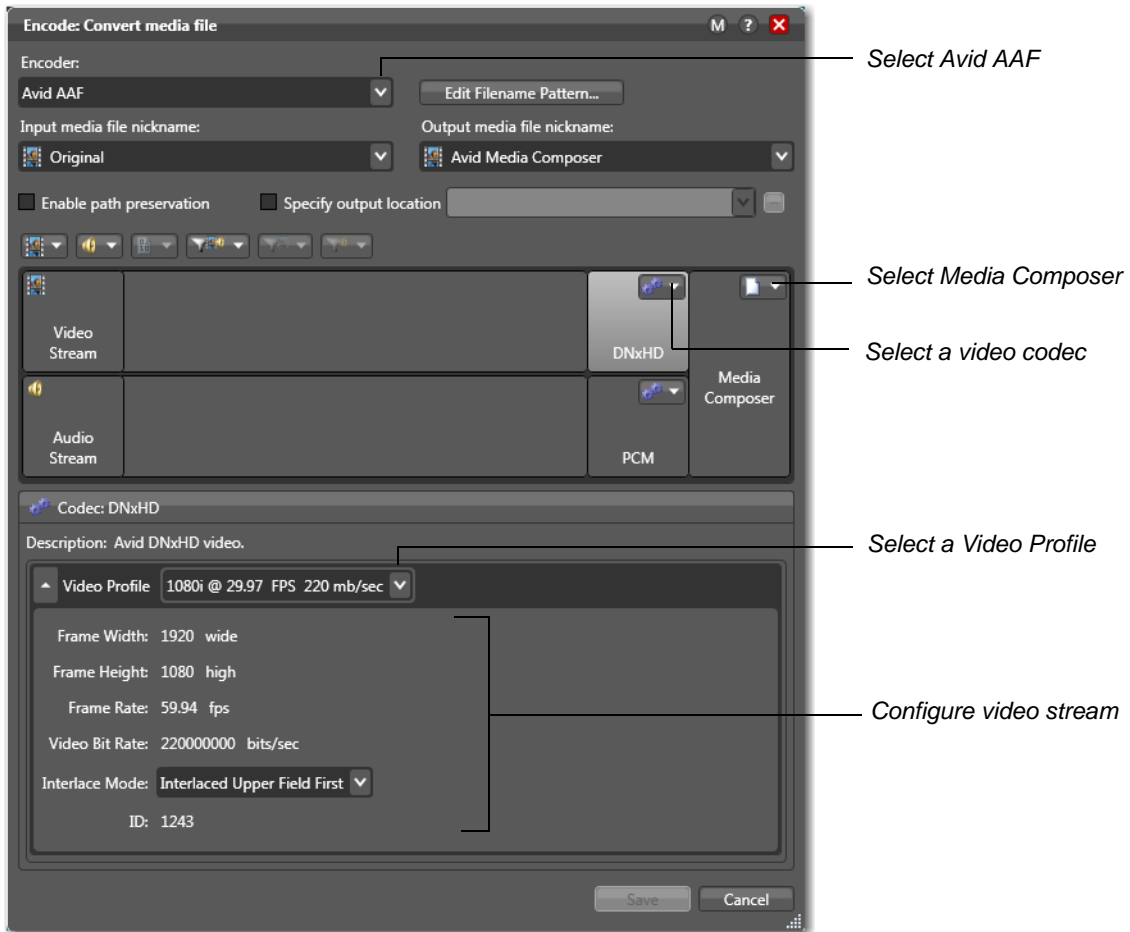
Encode: Convert media file

M ? X

Encoder:

Avid AAF

Edit Filename Pattern...

Input media file nickname:

Original

Output media file nickname:

Avid Media Composer

Enable path preservation

Specify output location

Video Stream

DNxHD

Media Composer

Audio Stream

PCM

Codec: DNxHD

Description: Avid DNxHD video.

Video Profile 1080i @ 29.97 FPS 220 mb/sec

Frame Width: 1920 wide

Frame Height: 1080 high

Frame Rate: 59.94 fps

Video Bit Rate: 220000000 bits/sec

Interlace Mode: Interlaced Upper Field First

ID: 1243

Save

Cancel

Select Avid AAF

Select Media Composer

Select a video codec

Select a Video Profile

Configure video stream